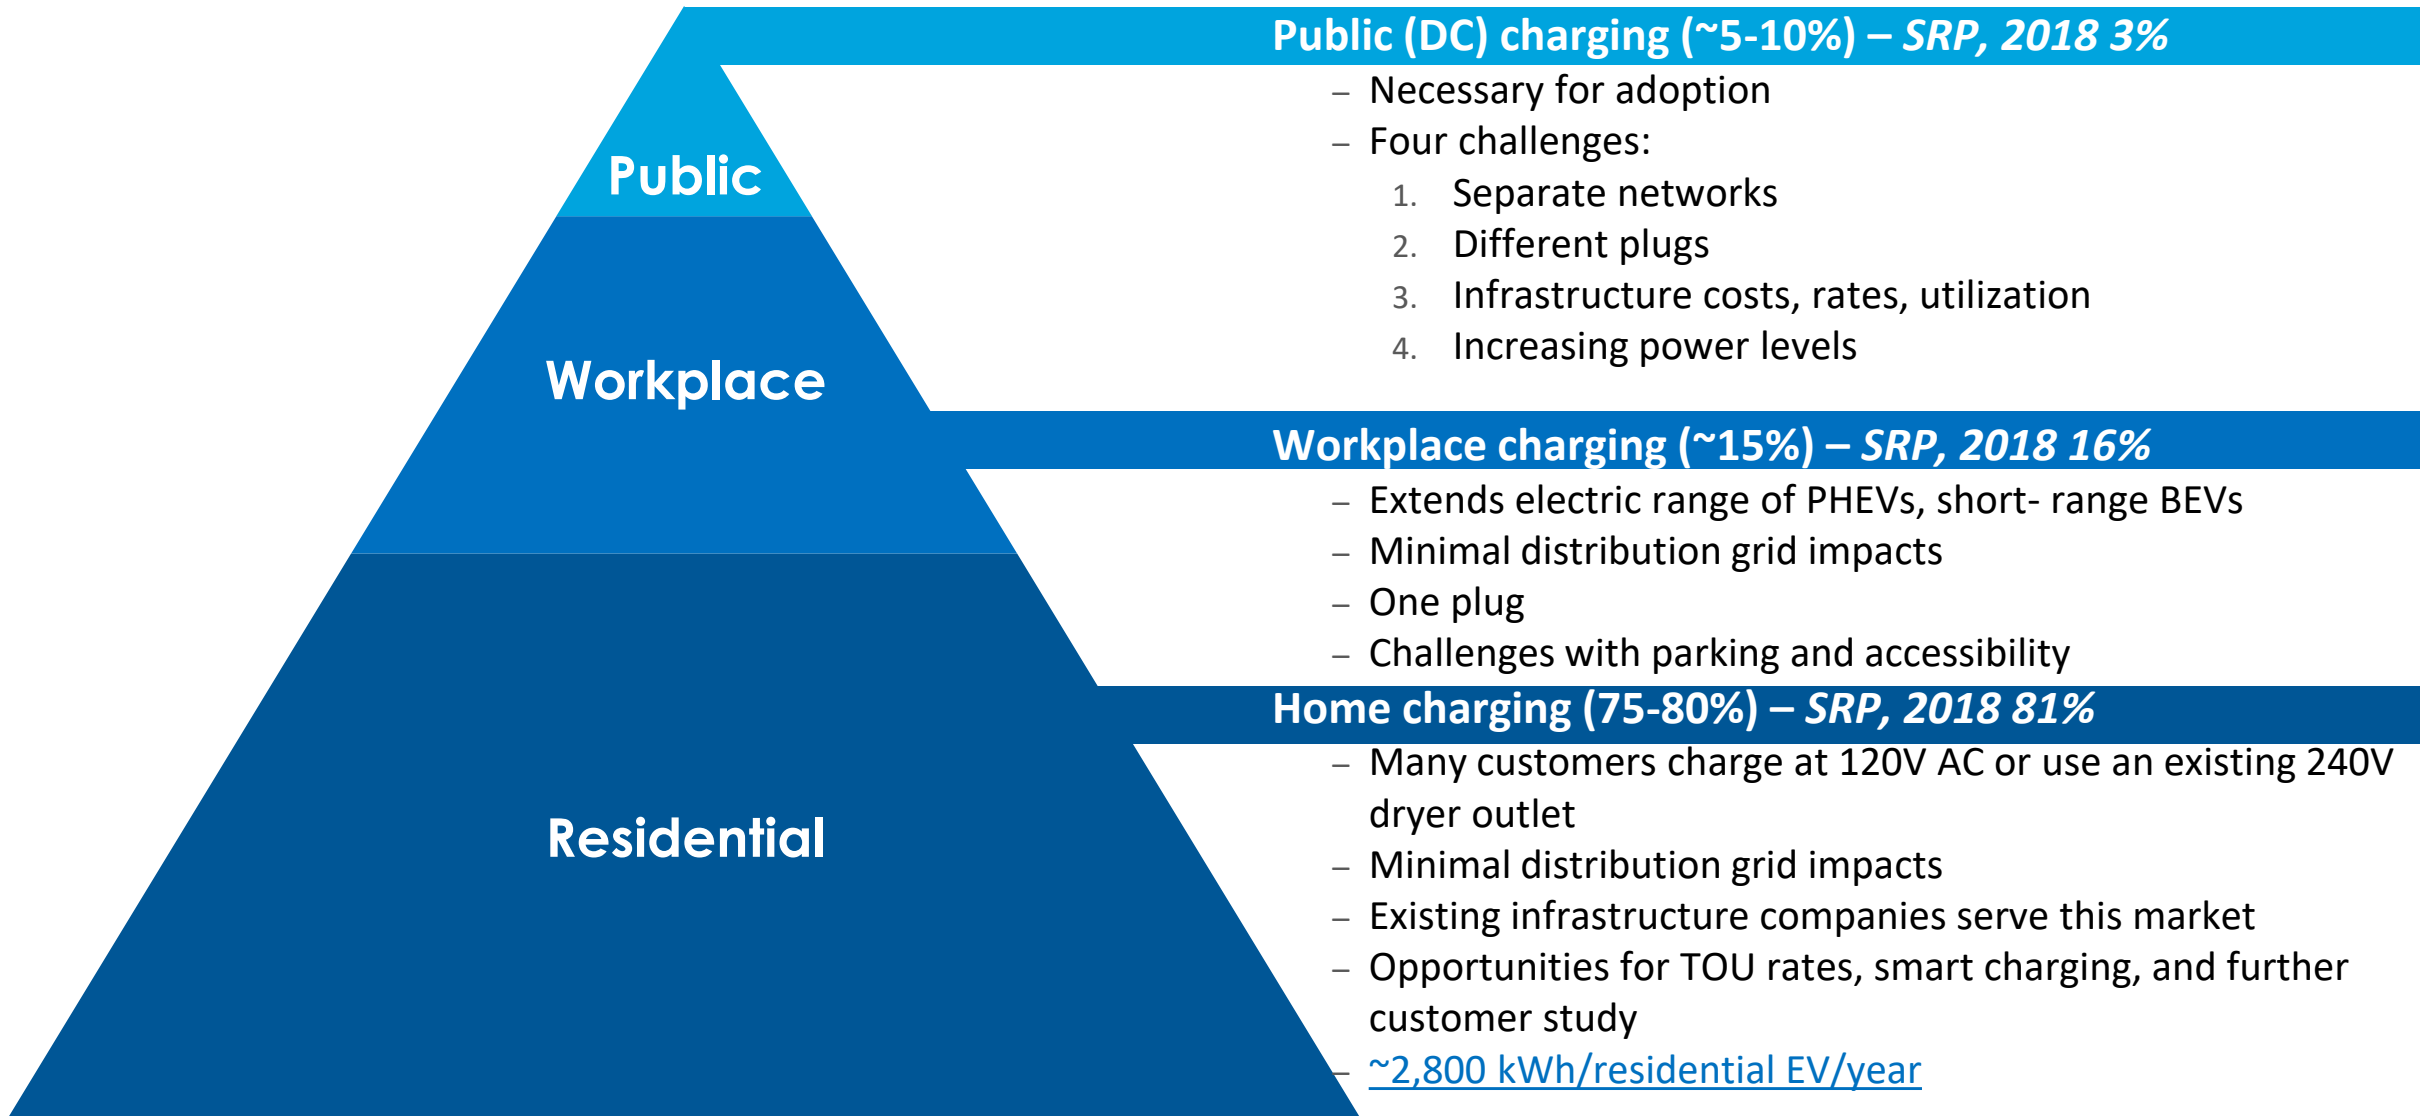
Public

Workplace

Residential

Public (DC) charging (~5-10%) – *SRP, 2018 3%*

– Necessary for adoption
– Four challenges:
1. Separate networks
2. Different plugs
3. Infrastructure costs, rates, utilization
4. Increasing power levels

Workplace charging (~15%) – *SRP, 2018 16%*

– Extends electric range of PHEVs, short- range BEVs
– Minimal distribution grid impacts
– One plug
– Challenges with parking and accessibility

Home charging (75-80%) – *SRP, 2018 81%*

– Many customers charge at 120V AC or use an existing 240V dryer outlet
– Minimal distribution grid impacts
– Existing infrastructure companies serve this market
– Opportunities for TOU rates, smart charging, and further customer study
– ~2,800 kWh/residential EV/year